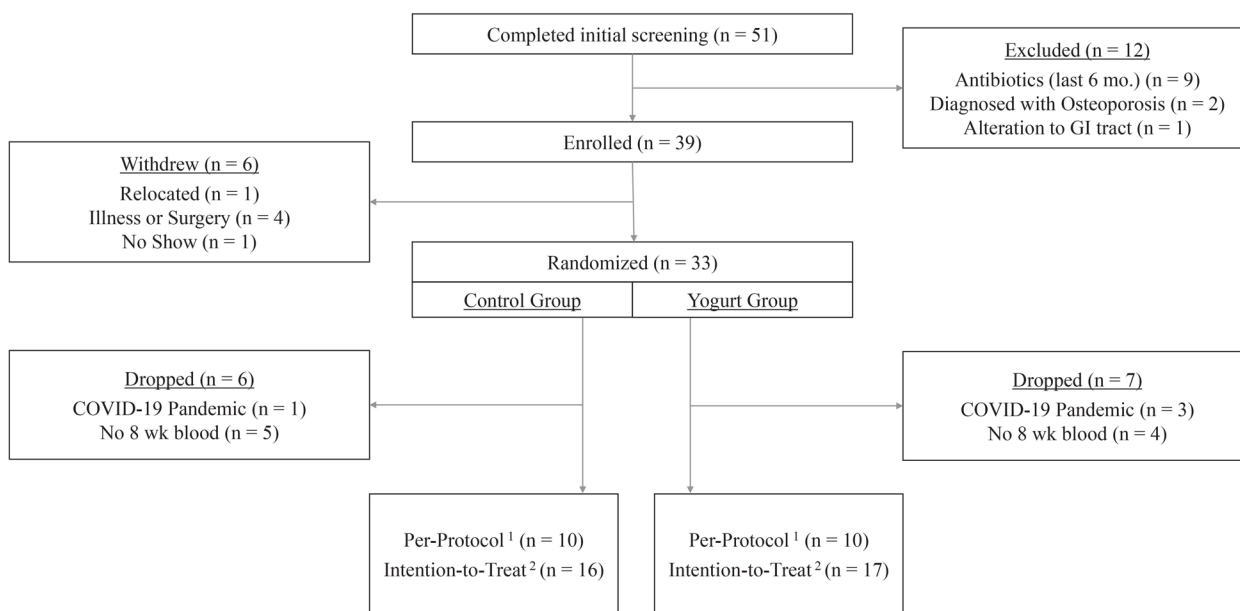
Completed initial screening (n = 51)

Excluded (n = 12)
Antibiotics (last 6 mo.) (n = 9)
Diagnosed with Osteoporosis (n = 2)
Alteration to GI tract (n = 1)

Enrolled (n = 39)

Withdrew (n = 6)
Relocated (n = 1)
Illness or Surgery (n = 4)
No Show (n = 1)

Randomized (n = 33)

Control Group

Yogurt Group

Dropped (n = 6)
COVID-19 Pandemic (n = 1)
No 8 wk blood (n = 5)

Dropped (n = 7)
COVID-19 Pandemic (n = 3)
No 8 wk blood (n = 4)

Per-Protocol $^1$ (n = 10)
Intention-to-Treat $^2$ (n = 16)

Per-Protocol $^1$ (n = 10)
Intention-to-Treat $^2$ (n = 17)